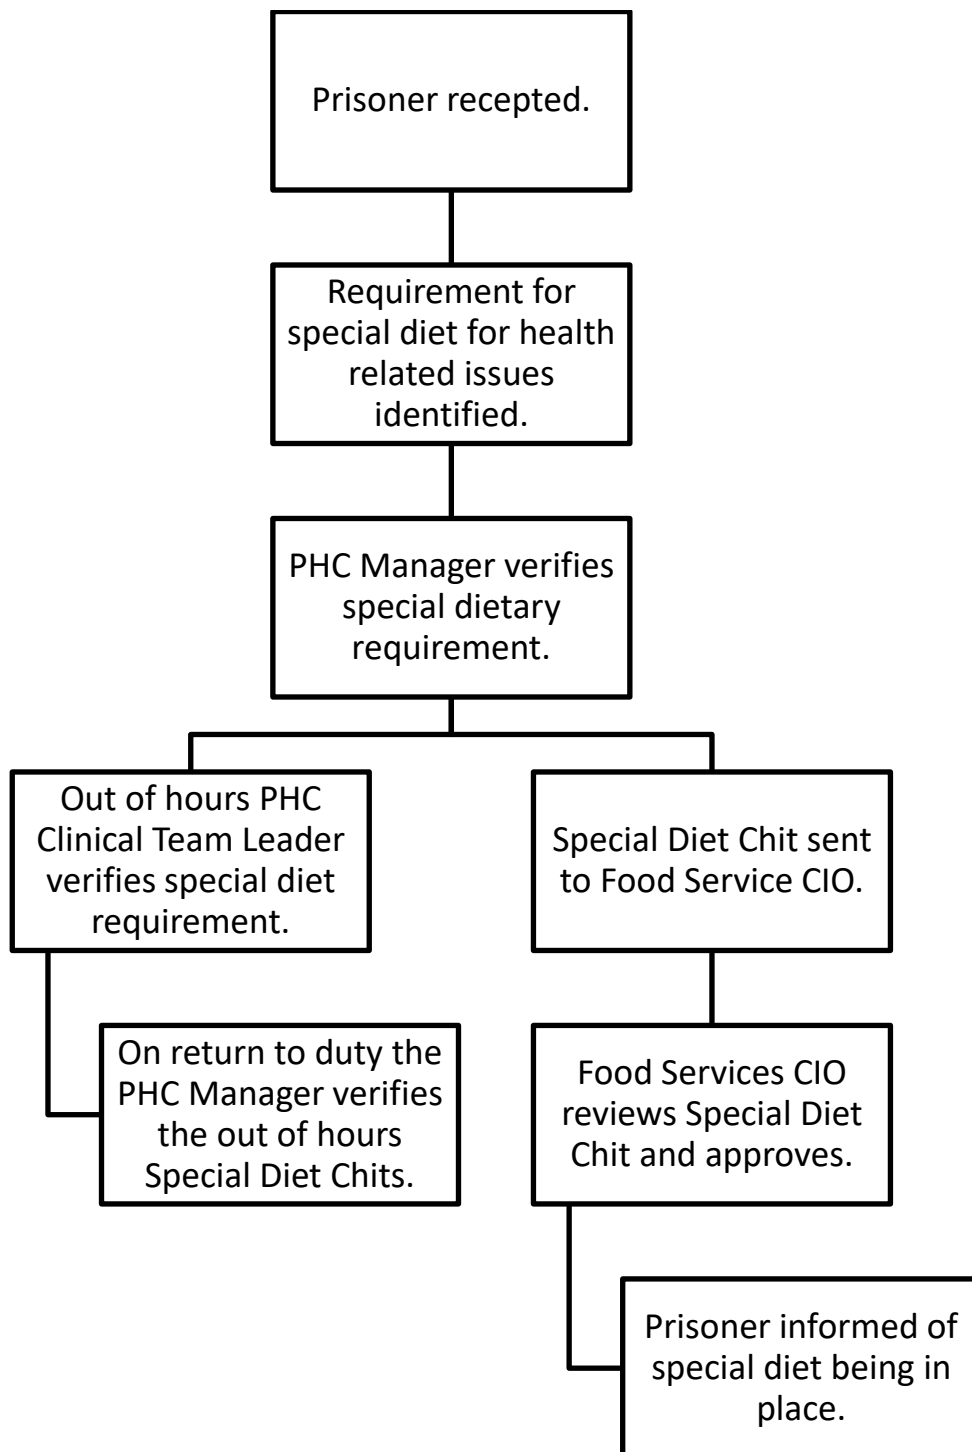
Prisoner recepted.

Requirement for special diet for health related issues identified.

PHC Manager verifies special dietary requirement.

Out of hours PHC Clinical Team Leader verifies special diet requirement.

On return to duty the PHC Manager verifies the out of hours Special Diet Chits.

Special Diet Chit sent to Food Service CIO.

Food Services CIO reviews Special Diet Chit and approves.

Prisoner informed of special diet being in place.